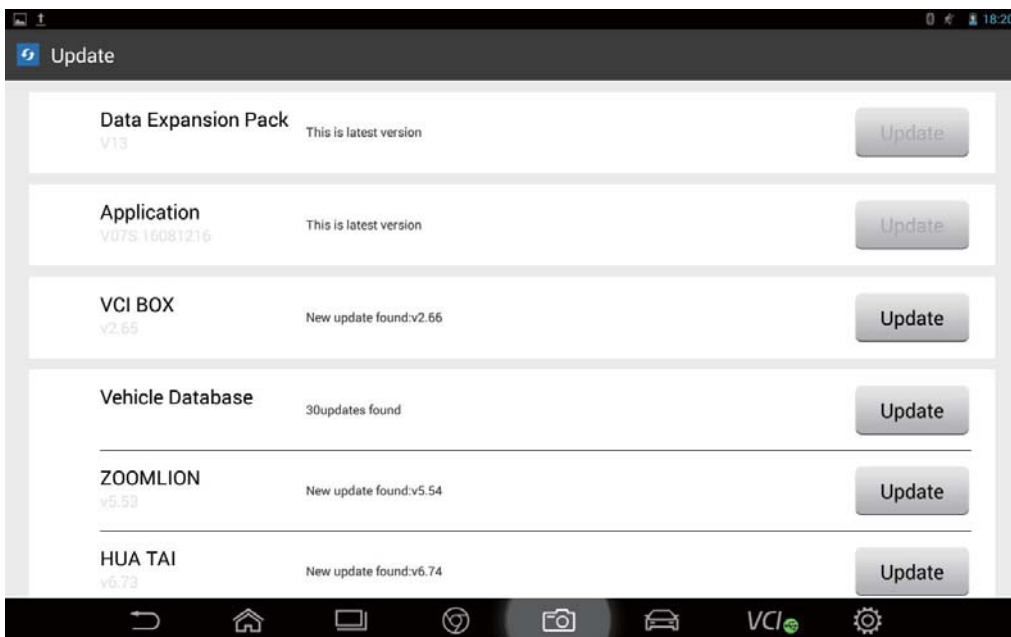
18:20

Update

Data Expansion Pack
V13
This is latest version
Update

Application
V07S.16081216
This is latest version
Update

VCI BOX
v2.65
New update found:v2.66
Update

Vehicle Database
30updates found
Update

ZOOMLION
v5.53
New update found:v5.54
Update

HUA TAI
v6.73
New update found:v6.74
Update

VCI